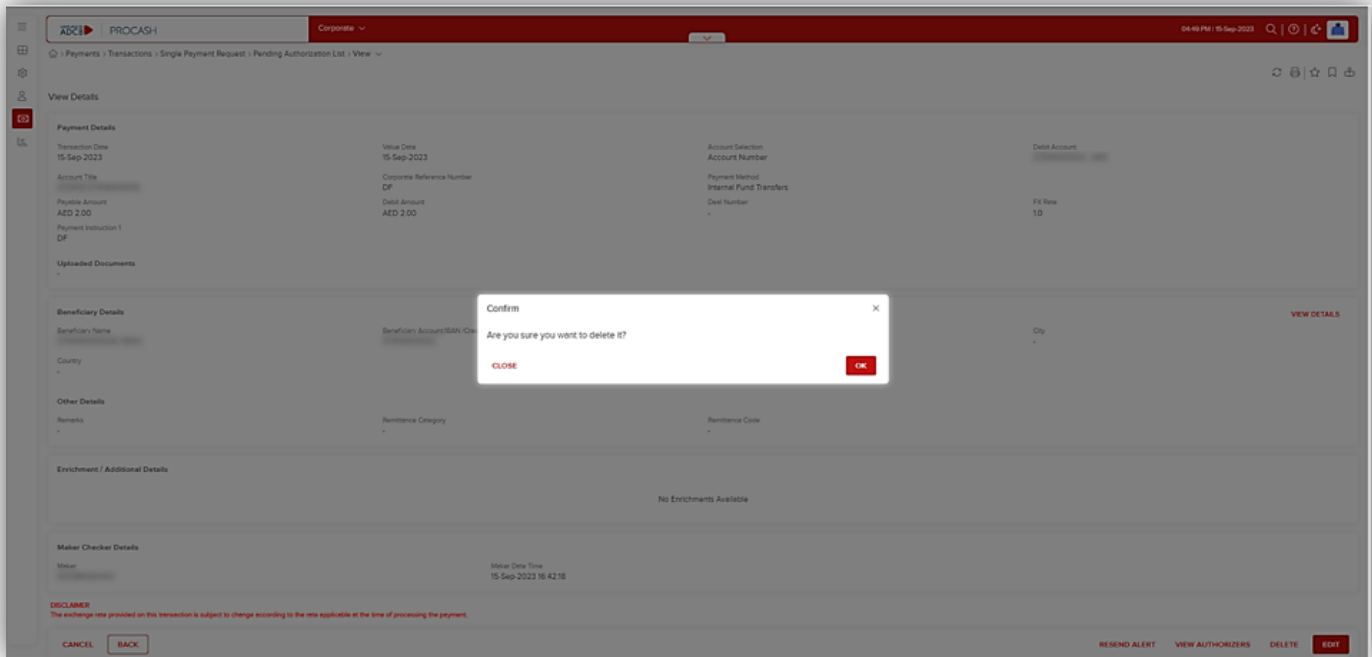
ADCB | PROCASH

Corporate

04:49 PM | 15-Sep-2023

Payments > Transactions > Single Payment Request > Pending Authorization List > View

View Details

Payment Details

Transaction Date
15-Sep-2023

Value Date
15-Sep-2023

Account Selection
Account Number

Debit Account
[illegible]

Account Title
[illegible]

Corporate Reference Number
DF

Payment Method
Internal Fund Transfers

Payable Amount
AED 2.00

Debit Amount
AED 2.00

Deal Number
-

FX Rate
1.0

Payment Instruction 1
DF

Uploaded Documents
-

Beneficiary Details

VIEW DETAILS

Beneficiary Name
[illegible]

Beneficiary Account/IBAN/Cre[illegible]
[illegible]

City
-

Country
-

Other Details

Remarks
-

Remittance Category
-

Remittance Code
-

Enrichment / Additional Details

No Enrichments Available

Maker Checker Details

Maker
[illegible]

Maker Date Time
15-Sep-2023 16:42:18

DISCLAIMER
The exchange rate provided on this transaction is subject to change according to the rate applicable at the time of processing the payment.

CANCEL BACK

RESEND ALERT VIEW AUTHORIZERS DELETE EDIT

Confirm ×

Are you sure you want to delete it?

CLOSE

OK